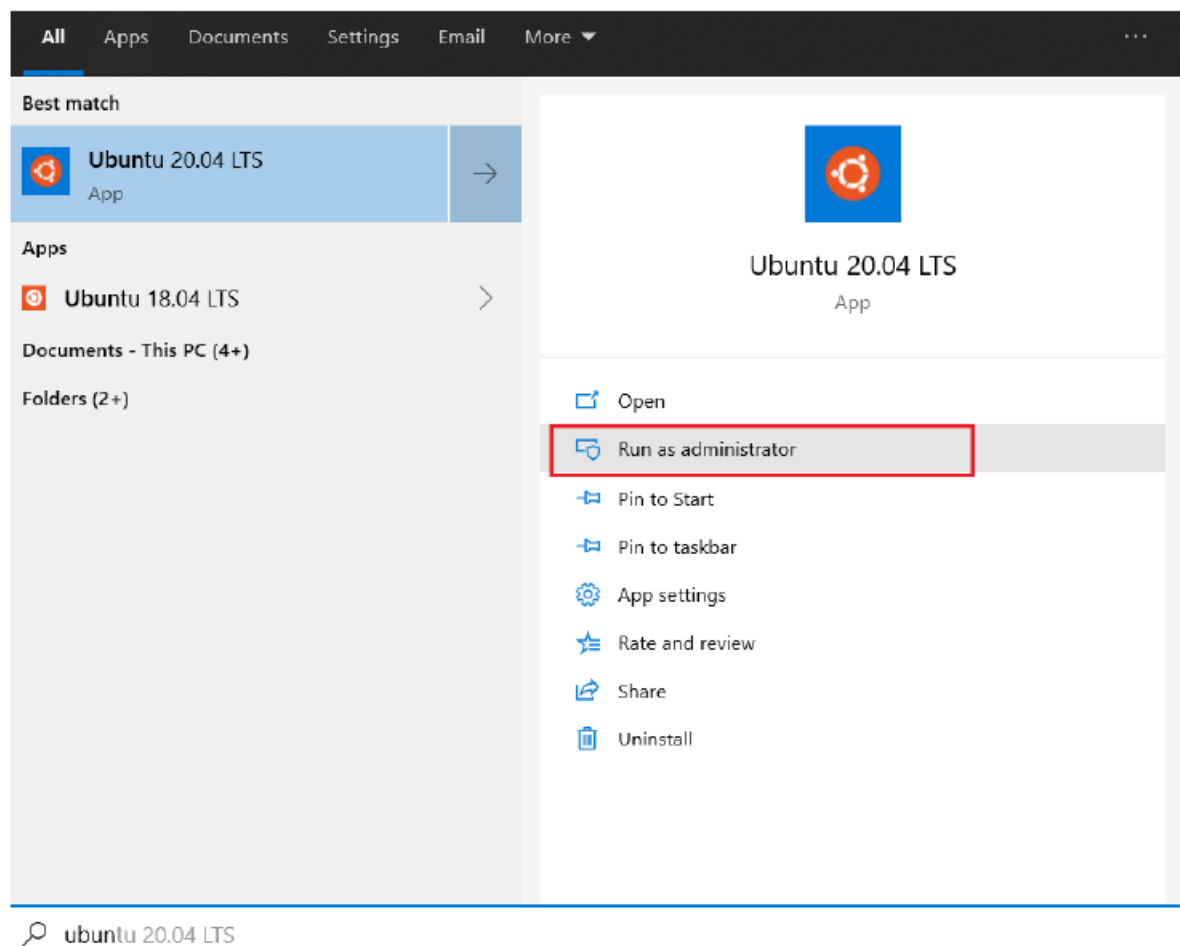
All Apps Documents Settings Email More

Best match

Ubuntu 20.04 LTS
App

Apps

Ubuntu 18.04 LTS

Documents - This PC (4+)

Folders (2+)

Ubuntu 20.04 LTS
App

Open
Run as administrator
Pin to Start
Pin to taskbar
App settings
Rate and review
Share
Uninstall

ubuntu 20.04 LTS